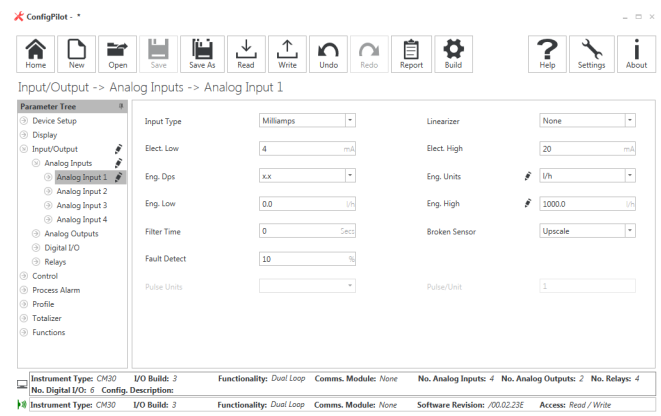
ConfigPilot - *

Home New Open Save Save As Read Write Undo Redo Report Build Help Settings About

Input/Output -> Analog Inputs -> Analog Input 1

Parameter Tree
Device Setup
Display
Input/Output
Analog Inputs
Analog Input 1
Analog Input 2
Analog Input 3
Analog Input 4
Analog Outputs
Digital I/O
Relays
Control
Process Alarm
Profile
Totalizer
Functions

Input Type | Milliamps
Elect. Low | 4 mA
Eng. Dps | x.x
Eng. Low | 0.0 l/h
Filter Time | 0 Secs
Fault Detect | 10 %
Pulse Units

Linearizer | None
Elect. High | 20 mA
Eng. Units | l/h
Eng. High | 1000.0 l/h
Broken Sensor | Upscale
Pulse/Unit | 1

Instrument Type: CM30 I/O Build: 3 Functionality: Dual Loop Comms. Module: None No. Analog Inputs: 4 No. Analog Outputs: 2 No. Relays: 4
No. Digital I/O: 6 Config. Description:
Instrument Type: CM30 I/O Build: 3 Functionality: Dual Loop Comms. Module: None Software Revision: /00.02.23E Access: Read / Write